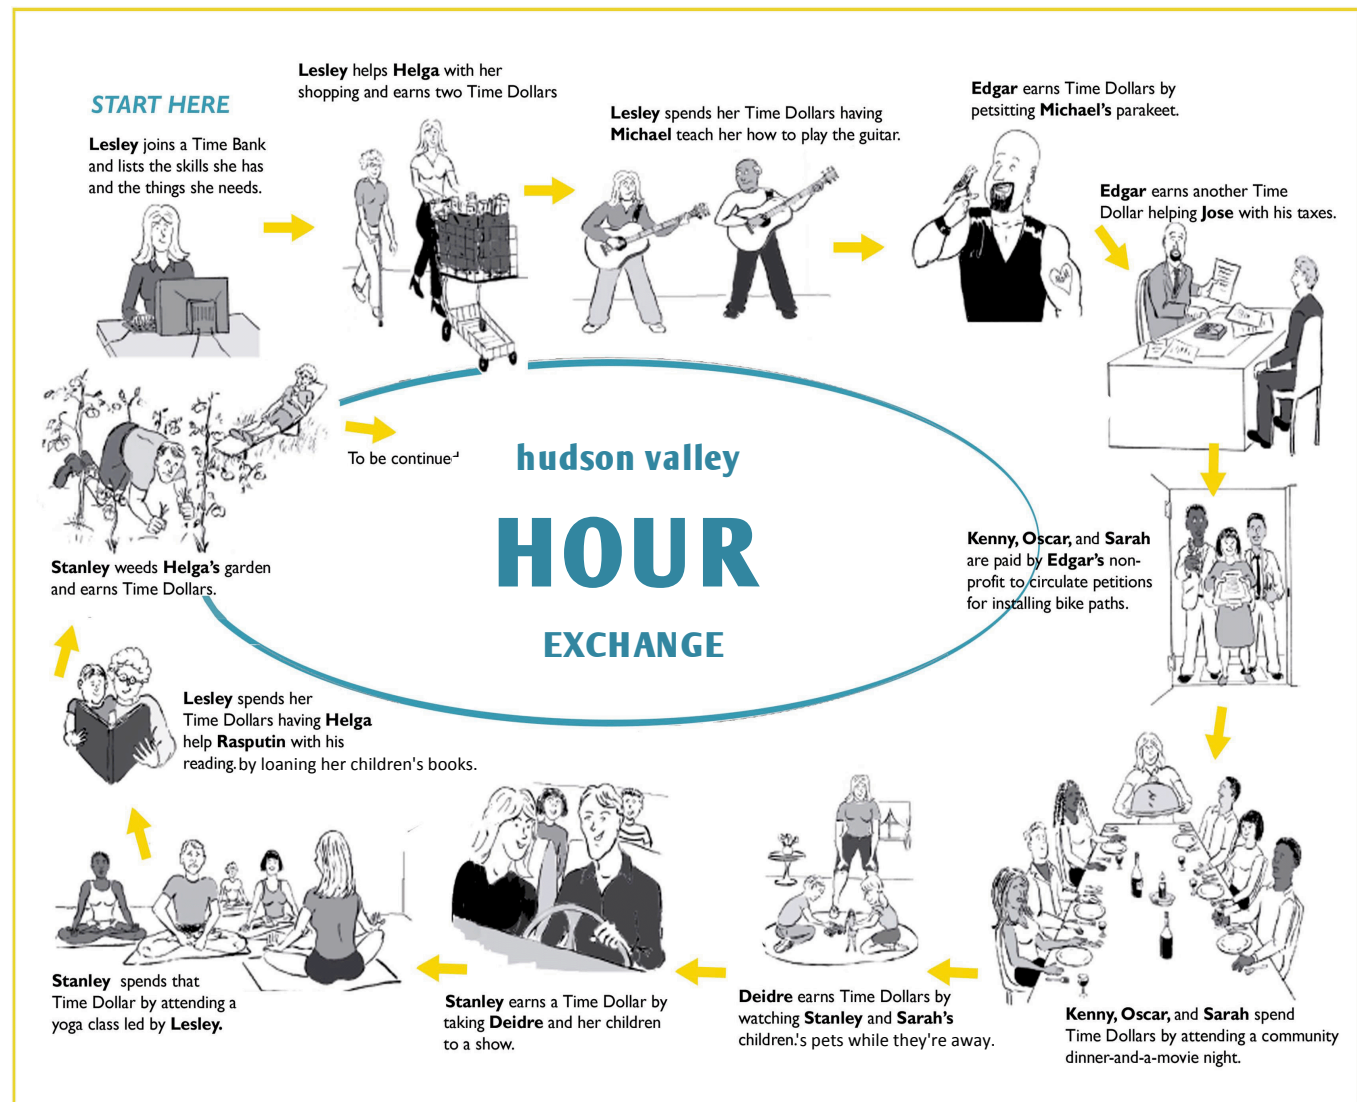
START HERE

Lesley joins a Time Bank and lists the skills she has and the things she needs.

Lesley helps Helga with her shopping and earns two Time Dollars

Lesley spends her Time Dollars having Michael teach her how to play the guitar.

Edgar earns Time Dollars by petsitting Michael's parakeet.

Edgar earns another Time Dollar helping Jose with his taxes.

Kenny, Oscar, and Sarah are paid by Edgar's nonprofit to circulate petitions for installing bike paths.

Kenny, Oscar, and Sarah spend Time Dollars by attending a community dinner-and-a-movie night.

Deidre earns Time Dollars by watching Stanley and Sarah's children.'s pets while they're away.

Stanley earns a Time Dollar by taking Deidre and her children to a show.

Stanley spends that Time Dollar by attending a yoga class led by Lesley.

Lesley spends her Time Dollars having Helga help Rasputin with his reading. by loaning her children's books.

Stanley weeds Helga's garden and earns Time Dollars.

To be continue

hudson valley

HOUR

EXCHANGE